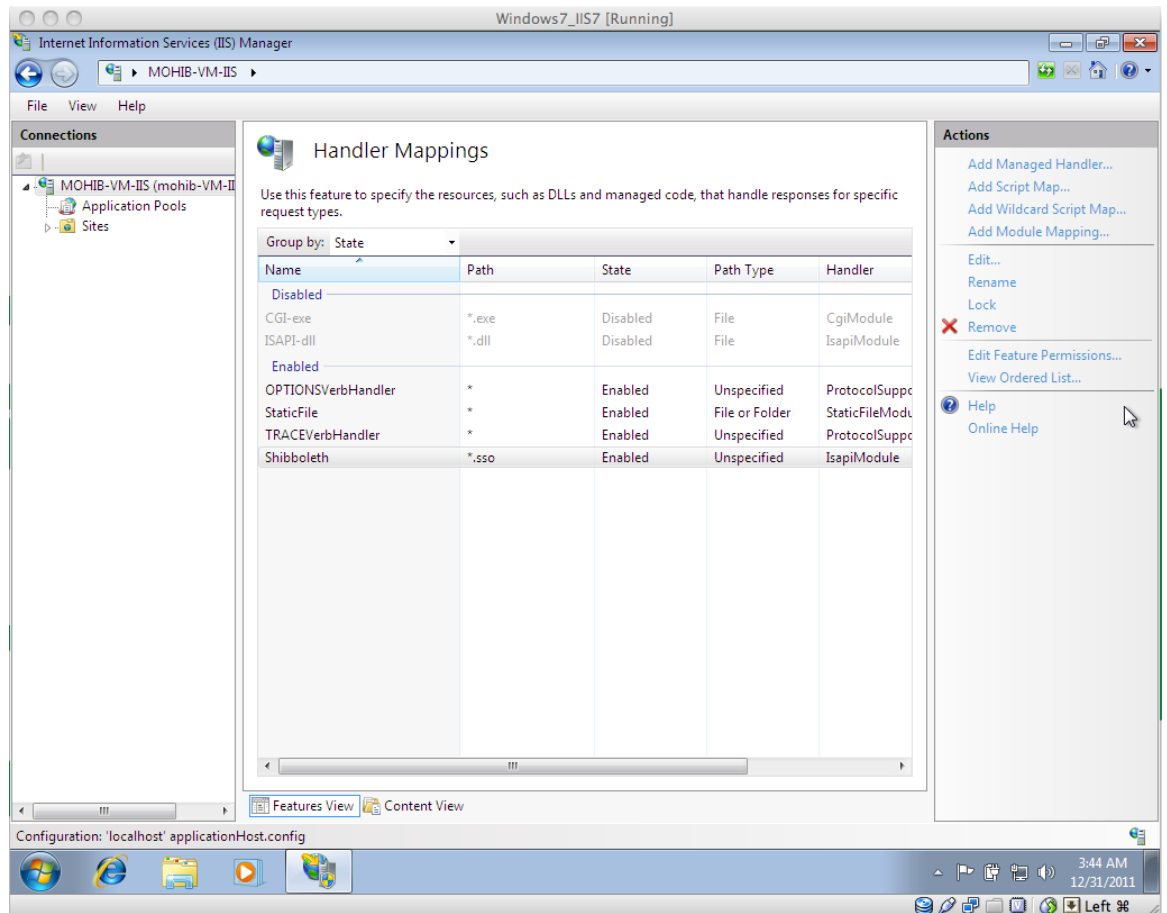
Windows7_IIS7 [Running]

Internet Information Services (IIS) Manager

MOHIB-VM-IIS ▸

File View Help

Connections

MOHIB-VM-IIS (mohib-VM-II
Application Pools
Sites

Handler Mappings

Use this feature to specify the resources, such as DLLs and managed code, that handle responses for specific request types.

Group by: State

| Name | Path | State | Path Type | Handler |
|---|---|---|---|---|
| Disabled | | | | |
| CGI-exe | *.exe | Disabled | File | CgiModule |
| ISAPI-dll | *.dll | Disabled | File | IsapiModule |
| Enabled | | | | |
| OPTIONSVerbHandler | * | Enabled | Unspecified | ProtocolSuppo |
| StaticFile | * | Enabled | File or Folder | StaticFileModu |
| TRACEVerbHandler | * | Enabled | Unspecified | ProtocolSuppo |
| Shibboleth | *.sso | Enabled | Unspecified | IsapiModule |

Features View Content View

Actions

Add Managed Handler...
Add Script Map...
Add Wildcard Script Map...
Add Module Mapping...
Edit...
Rename
Lock
Remove
Edit Feature Permissions...
View Ordered List...
Help
Online Help

Configuration: 'localhost' applicationHost.config

3:44 AM
12/31/2011

Left ⌘